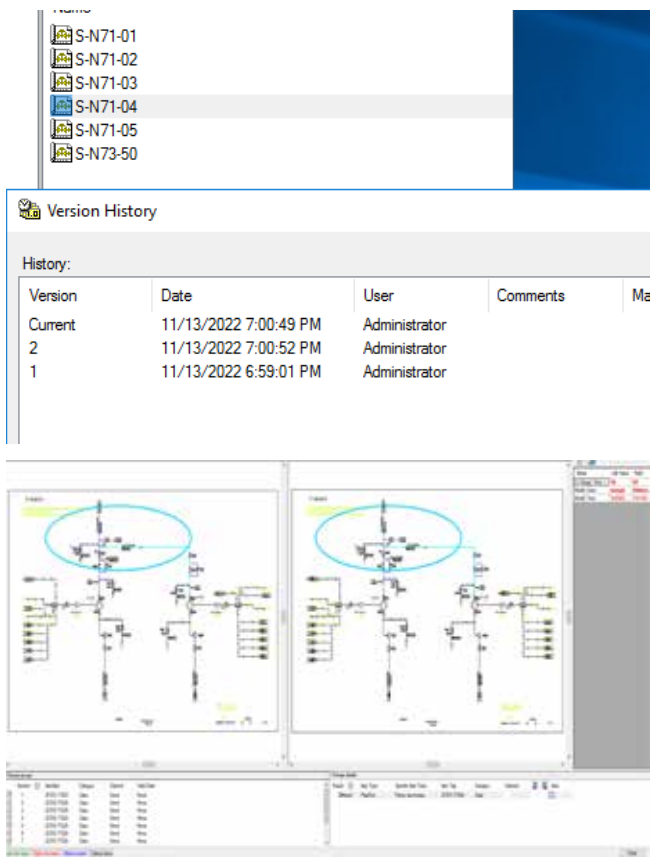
Name

S-N71-01
S-N71-02
S-N71-03
S-N71-04
S-N71-05
S-N73-50

Version History

History:

| Version | Date | User | Comments | Ma |
|---|---|---|---|---|
| Current | 11/13/2022 7:00:49 PM | Administrator | | |
| 2 | 11/13/2022 7:00:52 PM | Administrator | | |
| 1 | 11/13/2022 6:59:01 PM | Administrator | | |

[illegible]